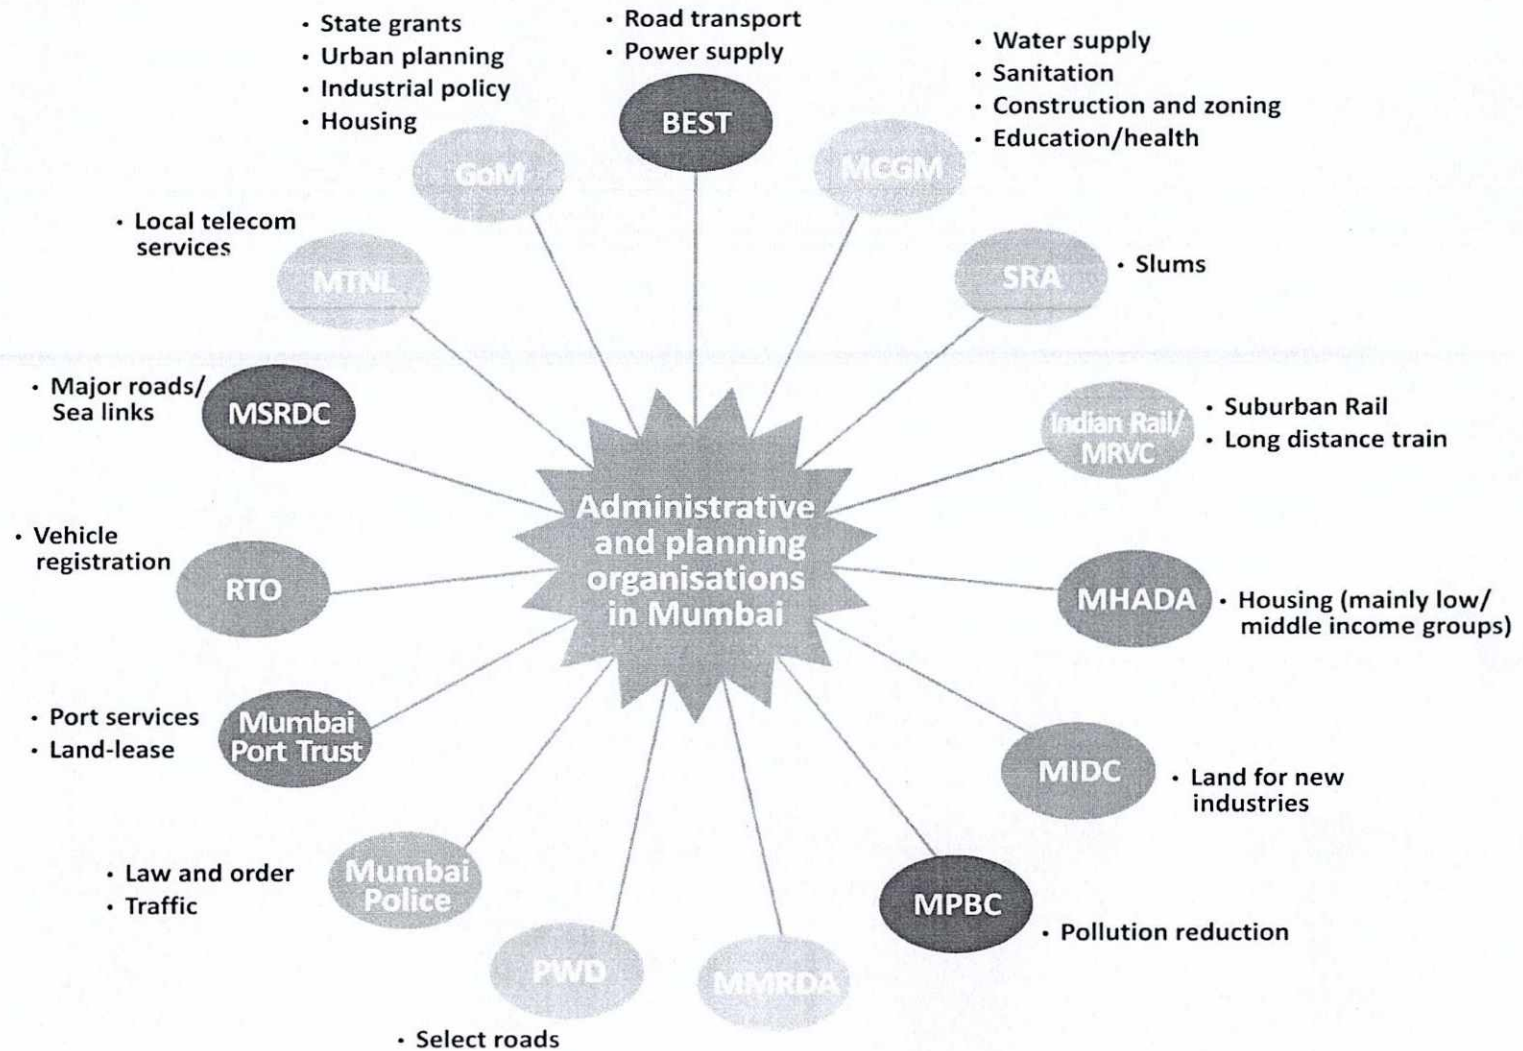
Administrative and planning organisations in Mumbai

GoM
• State grants
• Urban planning
• Industrial policy
• Housing

BEST
• Road transport
• Power supply

MCGM
• Water supply
• Sanitation
• Construction and zoning
• Education/health

SRA
• Slums

Indian Rail/ MRVC
• Suburban Rail
• Long distance train

MHADA
• Housing (mainly low/ middle income groups)

MIDC
• Land for new industries

MPBC
• Pollution reduction

MMRDA

PWD
• Select roads

Mumbai Police
• Law and order
• Traffic

Mumbai Port Trust
• Port services
• Land-lease

RTO
• Vehicle registration

MSRDC
• Major roads/ Sea links

MTNL
• Local telecom services